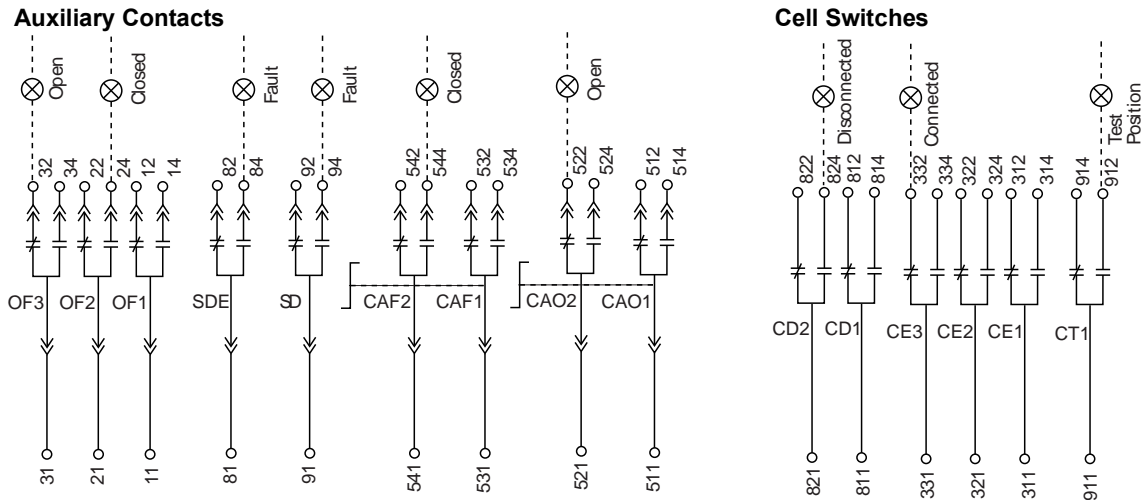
Auxiliary Contacts

Open
Closed
Fault
Fault
Closed
Open

32 34 22 24 12 14
82 84
92 94
542 544 532 534
522 524 512 514

OF3 OF2 OF1
SDE
SD
CAF2 CAF1
CAO2 CAO1

31 21 11 81 91 541 531 521 511

Cell Switches

Disconnected
Connected
Test Position

822 824 812 814
332 334 322 324 312 314
914 912

CD2 CD1
CE3 CE2 CE1
CT1

821 811 331 321 311 911